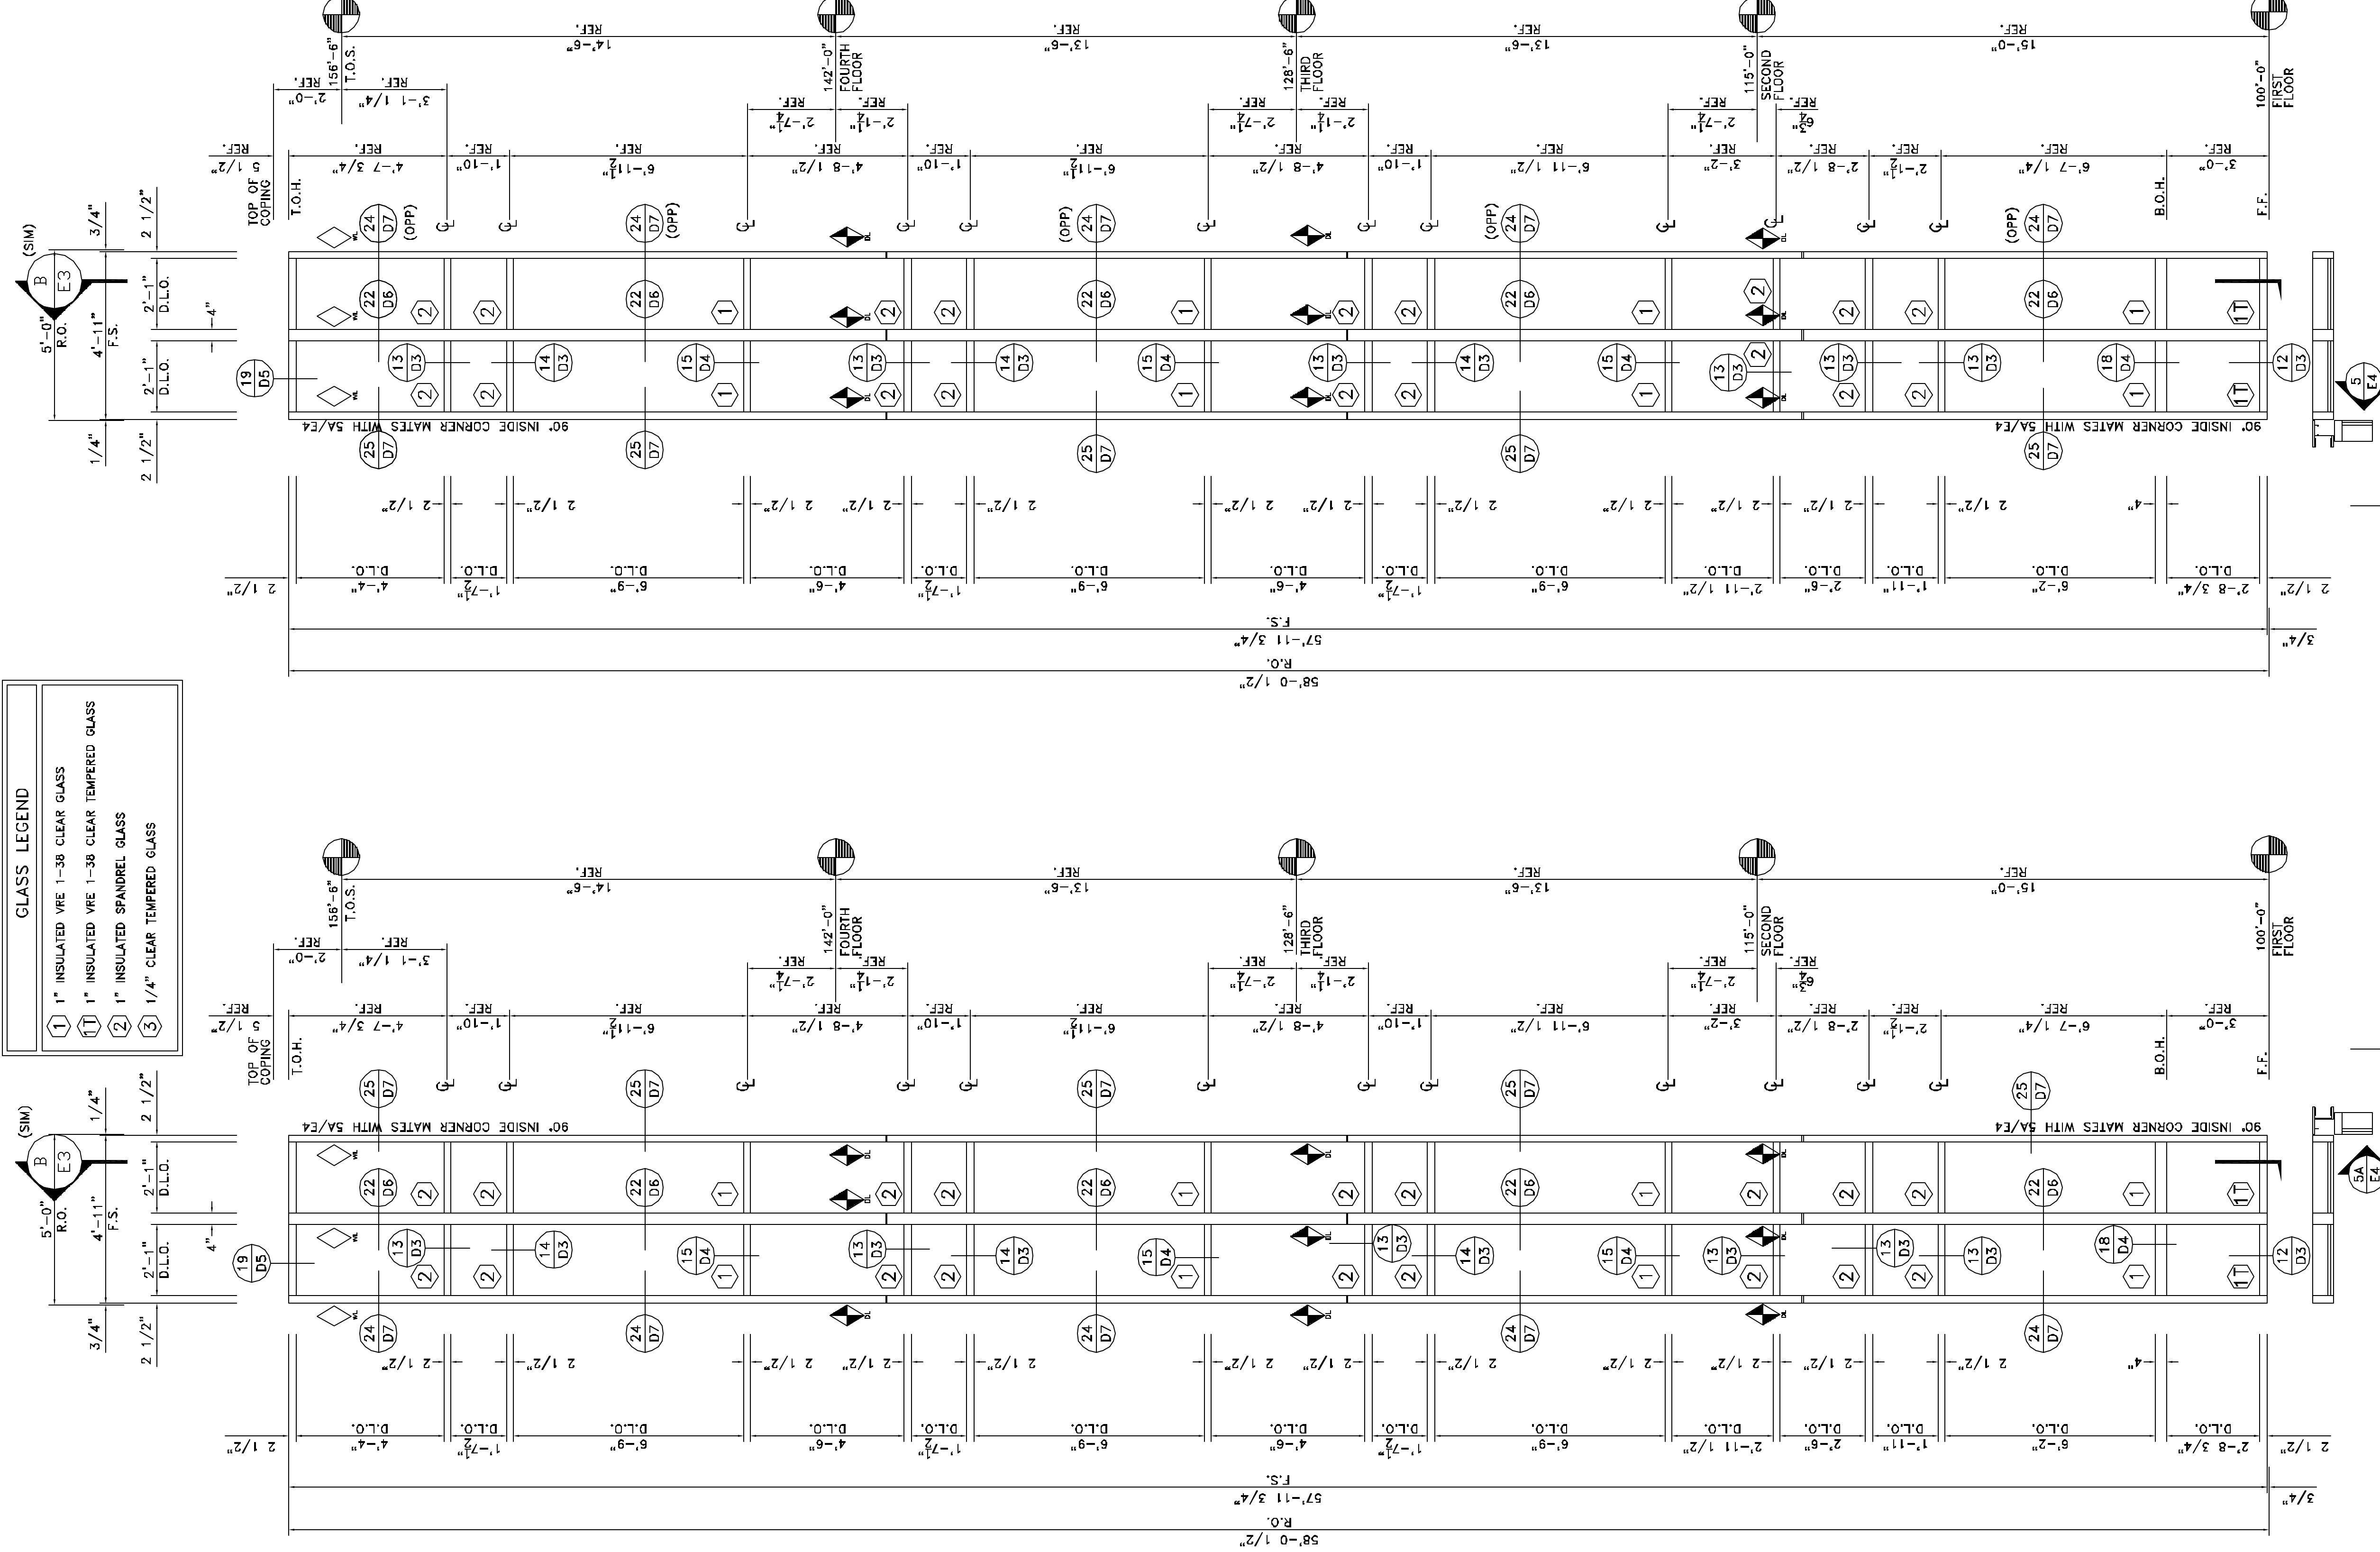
GLASS LEGEND

1 1" INSULATED VRE 1-38 CLEAR GLASS
1T 1" INSULATED VRE 1-38 CLEAR TEMPERED GLASS
2 1" INSULATED SPANDREL GLASS
3 1/4" CLEAR TEMPERED GLASS

156'-6" T.O.S.
142'-0" FOURTH FLOOR
128'-6" THIRD FLOOR
115'-0" SECOND FLOOR
100'-0" FIRST FLOOR

14'-6" REF.
13'-6" REF.
13'-6" REF.
15'-0" REF.

2'-0" REF.
3'-1 1/4" REF.
2'-7$\frac{1}{4}$" REF.
2'-1$\frac{1}{2}$" REF.
2'-7$\frac{1}{4}$" REF.
2'-1$\frac{1}{2}$" REF.
2'-7$\frac{1}{4}$" REF.
6$\frac{3}{4}$" REF.

5 1/2" REF.
4'-7 3/4" REF.
1'-10" REF.
6'-11$\frac{1}{2}$" REF.
4'-8 1/2" REF.
1'-10" REF.
6'-11$\frac{1}{2}$" REF.
4'-8 1/2" REF.
1'-10" REF.
6'-11 1/2" REF.
3'-2" REF.
2'-8 1/2" REF.
2'-1$\frac{1}{2}$" REF.
6'-7 1/4" REF.
3'-0" REF.

TOP OF COPING
T.O.H.
B.O.H.
F.F.

(SIM)
B
E3
3/4"
2 1/2"
2'-1" D.L.O.
4'-11" F.S.
5'-0" R.O.
4"
2'-1" D.L.O.
1/4"
2 1/2"

24 D7 (OPP)
22 D6
13 D3
14 D3
15 D4
18 D4
12 D3
19 D5
25 D7
5 E4

90° INSIDE CORNER MATES WITH 5A/E4

2 1/2"
D.L.O. 4'-4"
D.L.O. 1'-7$\frac{1}{2}$"
D.L.O. 6'-9"
D.L.O. 4'-6"
D.L.O. 1'-7$\frac{1}{2}$"
D.L.O. 6'-9"
D.L.O. 4'-6"
D.L.O. 1'-7$\frac{1}{2}$"
D.L.O. 6'-9"
D.L.O. 2'-11 1/2"
D.L.O. 2'-6"
D.L.O. 1'-11"
D.L.O. 6'-2"
D.L.O. 2'-8 3/4"
2 1/2"
4"

F.S. 57'-11 3/4"
R.O. 58'-0 1/2"
3/4"

156'-6" T.O.S.
142'-0" FOURTH FLOOR
128'-6" THIRD FLOOR
115'-0" SECOND FLOOR
100'-0" FIRST FLOOR

14'-6" REF.
13'-6" REF.
13'-6" REF.
15'-0" REF.

(SIM)
B
E3
5A
E4

90° INSIDE CORNER MATES WITH 5A/E4

F.S. 57'-11 3/4"
R.O. 58'-0 1/2"